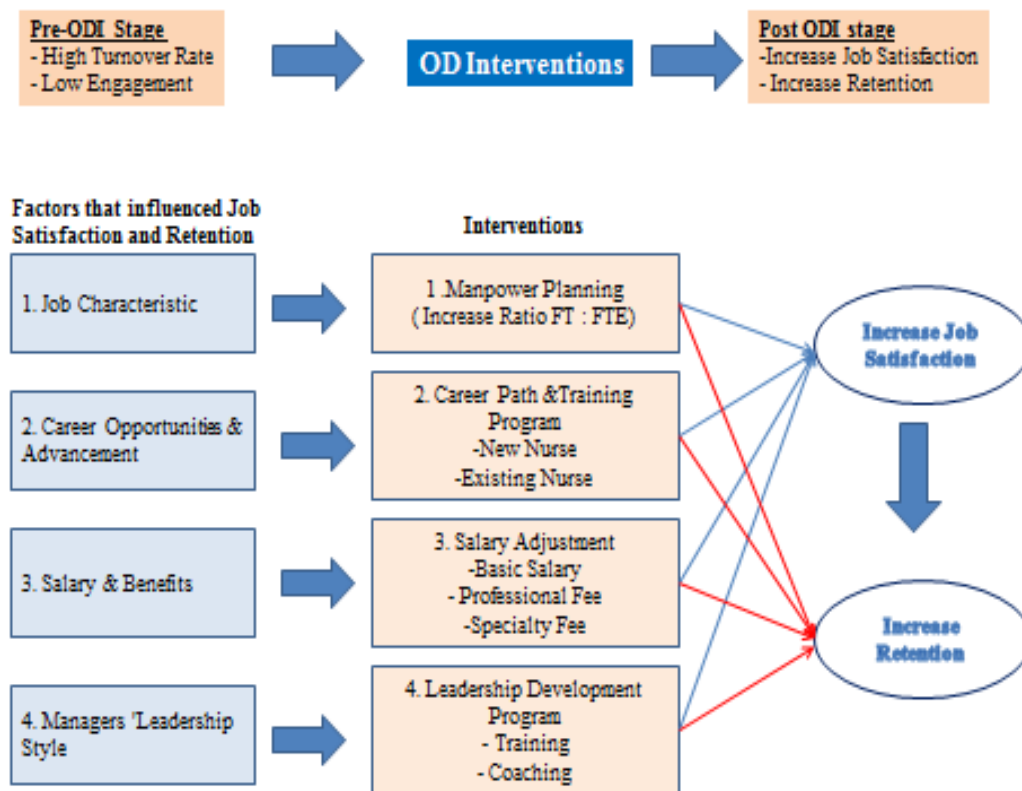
Pre-ODI Stage
- High Turnover Rate
- Low Engagement

OD Interventions

Post ODI stage
-Increase Job Satisfaction
- Increase Retention

Factors that influenced Job Satisfaction and Retention

Interventions

1. Job Characteristic

1 .Manpower Planning
( Increase Ratio FT : FTE)

Increase Job Satisfaction

2. Career Opportunities & Advancement

2. Career Path &Training Program
-New Nurse
-Existing Nurse

3. Salary & Benefits

3. Salary Adjustment
-Basic Salary
- Professional Fee
-Specialty Fee

Increase Retention

4. Managers 'Leadership Style

4. Leadership Development Program
- Training
- Coaching